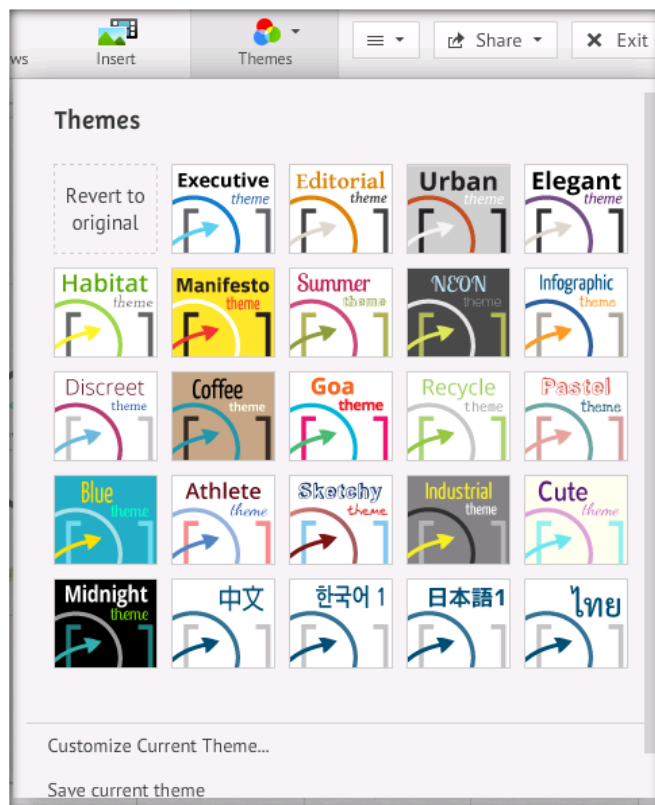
ws Insert Themes Share Exit

Themes

Revert to original

Executive theme

Editorial theme

Urban theme

Elegant theme

Habitat theme

Manifesto theme

Summer theme

NEON theme

Infographic theme

Discreet theme

Coffee theme

Goa theme

Recycle theme

Pastel theme

Blue theme

Athlete theme

Sketchy theme

Industrial theme

Cute theme

Midnight theme

中文

한국어 1

日本語1

ไทย

Customize Current Theme...

Save current theme